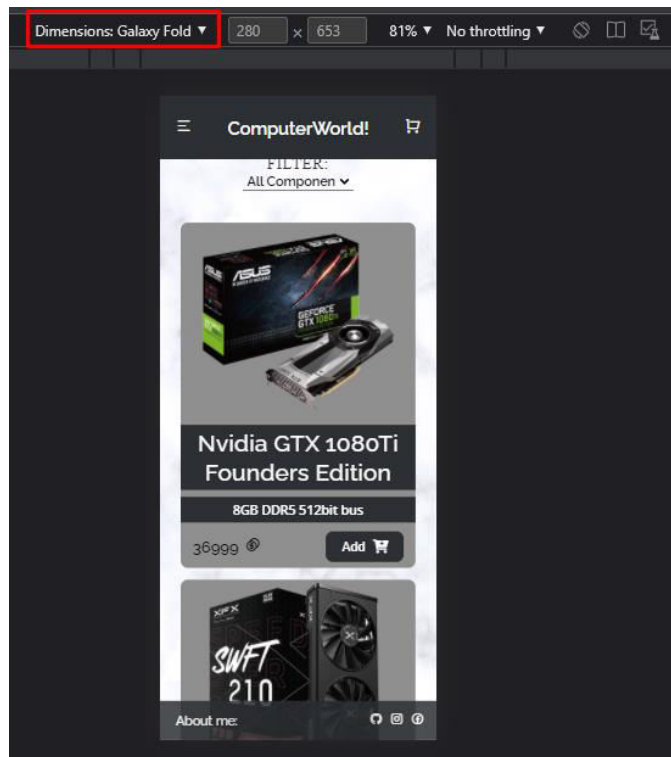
Dimensions: Galaxy Fold ▼ 280 × 653 81% ▼ No throttling ▼

ComputerWorld!

FILTER:
All Componen

ASUS
GEFORCE GTX 1080Ti

Nvidia GTX 1080Ti Founders Edition

8GB DDR5 512bit bus

36999

Add

XFX
SWFT 210

About me: